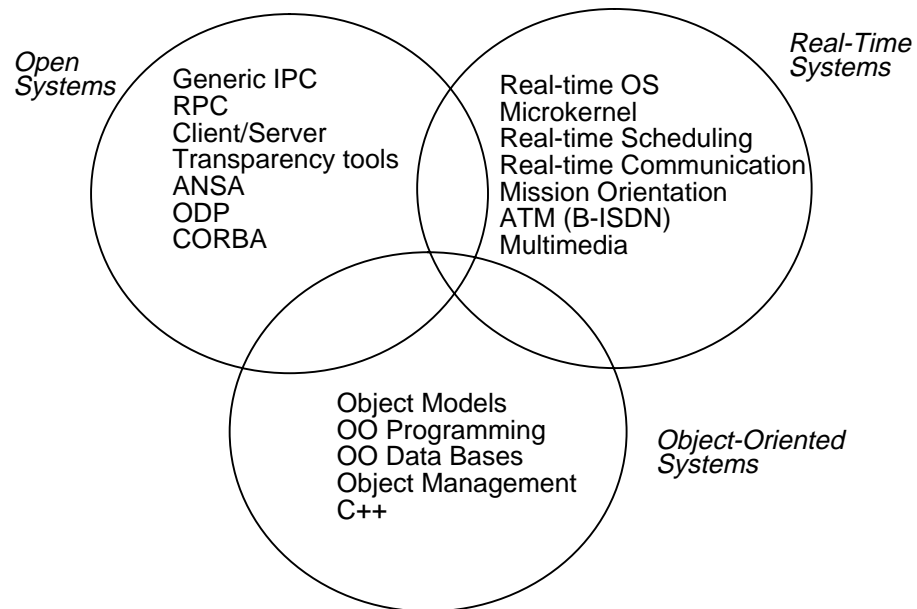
Open Systems

Generic IPC
RPC
Client/Server
Transparency tools
ANSA
ODP
CORBA

Real-Time Systems

Real-time OS
Microkernel
Real-time Scheduling
Real-time Communication
Mission Orientation
ATM (B-ISDN)
Multimedia

Object Models
OO Programming
OO Data Bases
Object Management
C++

Object-Oriented Systems